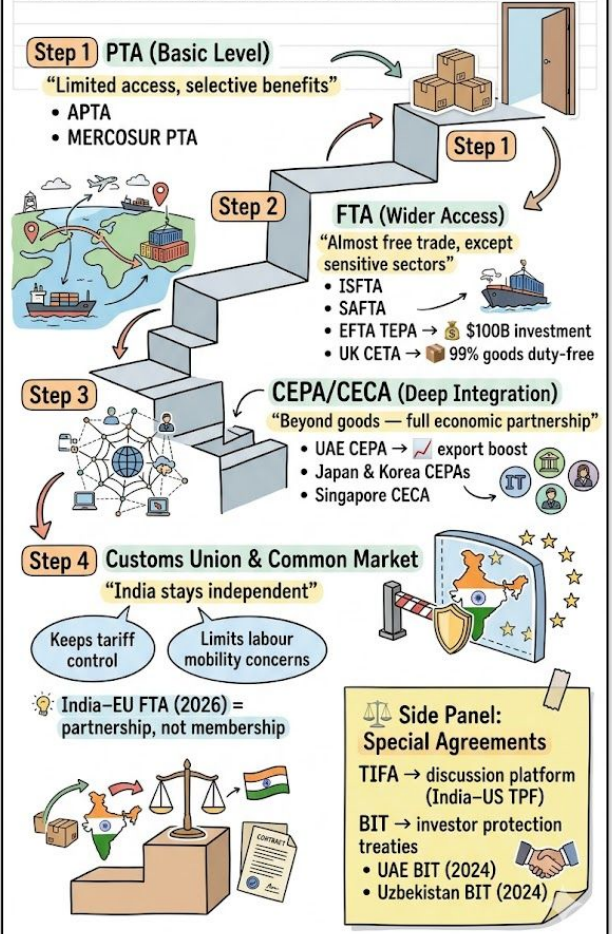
Step 1 PTA (Basic Level)

"Limited access, selective benefits"

• APTA
• MERCOSUR PTA

Step 1

Step 2

FTA (Wider Access)

"Almost free trade, except sensitive sectors"

• ISFTA
• SAFTA
• EFTA TEPA → $100B investment
• UK CETA → 99% goods duty-free

Step 3

CEPA/CECA (Deep Integration)

"Beyond goods — full economic partnership"

• UAE CEPA → export boost
• Japan & Korea CEPAs
• Singapore CECA

IT

Step 4 Customs Union & Common Market

"India stays independent"

Keeps tariff control

Limits labour mobility concerns

India–EU FTA (2026) = partnership, not membership

Side Panel: Special Agreements

TIFA → discussion platform (India–US TPF)

BIT → investor protection treaties

• UAE BIT (2024)
• Uzbekistan BIT (2024)

CONTRACT